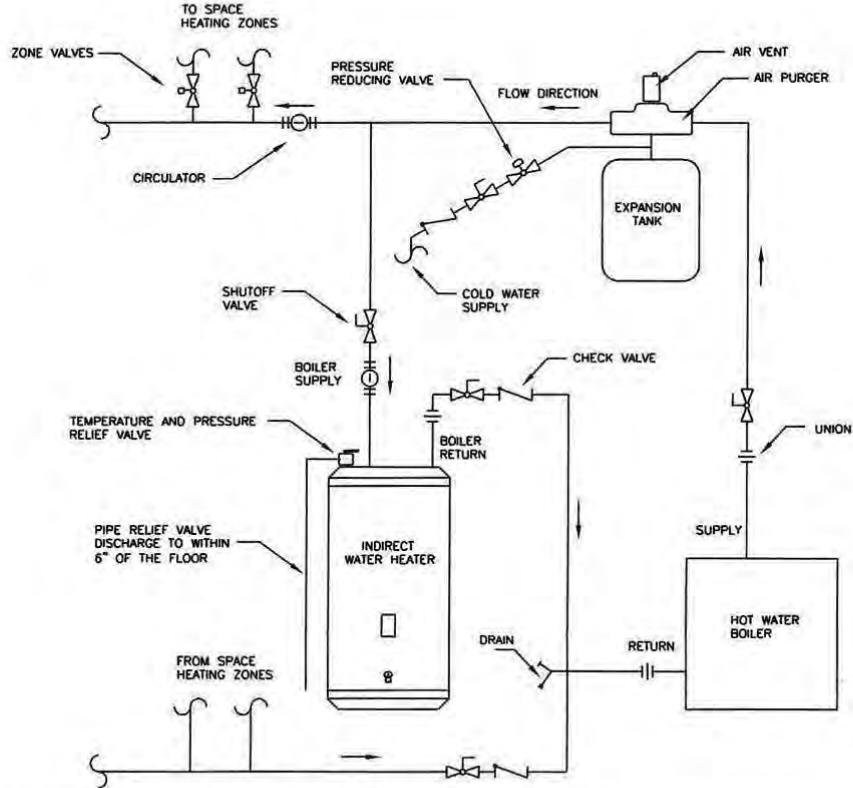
TO SPACE HEATING ZONES

ZONE VALVES

PRESSURE REDUCING VALVE

AIR VENT

AIR PURGER

FLOW DIRECTION

CIRCULATOR

EXPANSION TANK

SHUTOFF VALVE

COLD WATER SUPPLY

BOILER SUPPLY

CHECK VALVE

TEMPERATURE AND PRESSURE RELIEF VALVE

BOILER RETURN

UNION

PIPE RELIEF VALVE DISCHARGE TO WITHIN 6" OF THE FLOOR

INDIRECT WATER HEATER

SUPPLY

HOT WATER BOILER

DRAIN

RETURN

FROM SPACE HEATING ZONES